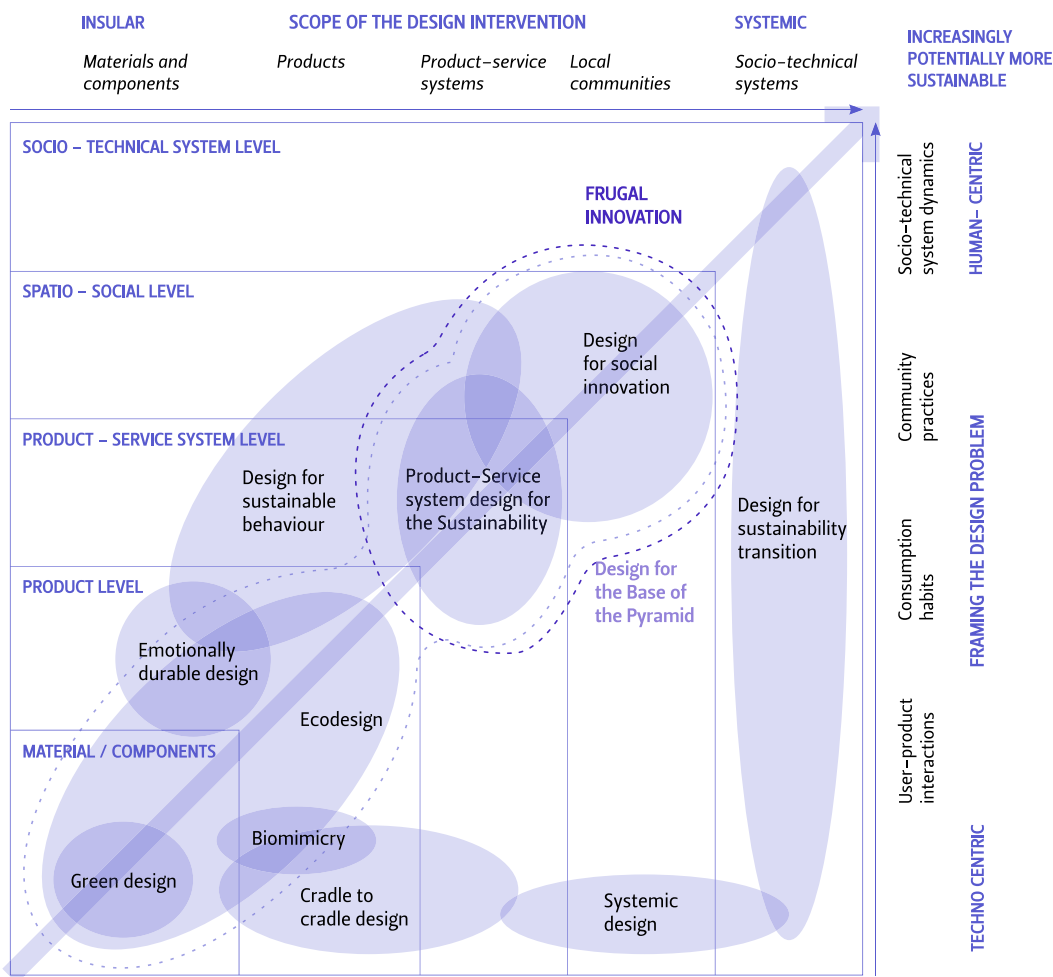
INSULAR

SCOPE OF THE DESIGN INTERVENTION

SYSTEMIC

INCREASINGLY POTENTIALLY MORE SUSTAINABLE

Materials and components

Products

Product-service systems

Local communities

Socio-technical systems

SOCIO – TECHNICAL SYSTEM LEVEL

FRUGAL INNOVATION

SPATIO – SOCIAL LEVEL

Design for social innovation

PRODUCT – SERVICE SYSTEM LEVEL

Design for sustainable behaviour

Product-Service system design for the Sustainability

Design for sustainability transition

PRODUCT LEVEL

Design for the Base of the Pyramid

Emotionally durable design

Ecodesign

MATERIAL / COMPONENTS

Biomimicry

Green design

Cradle to cradle design

Systemic design

Socio-technical system dynamics

Community practices

Consumption habits

User-product interactions

HUMAN- CENTRIC

FRAMING THE DESIGN PROBLEM

TECHNO CENTRIC